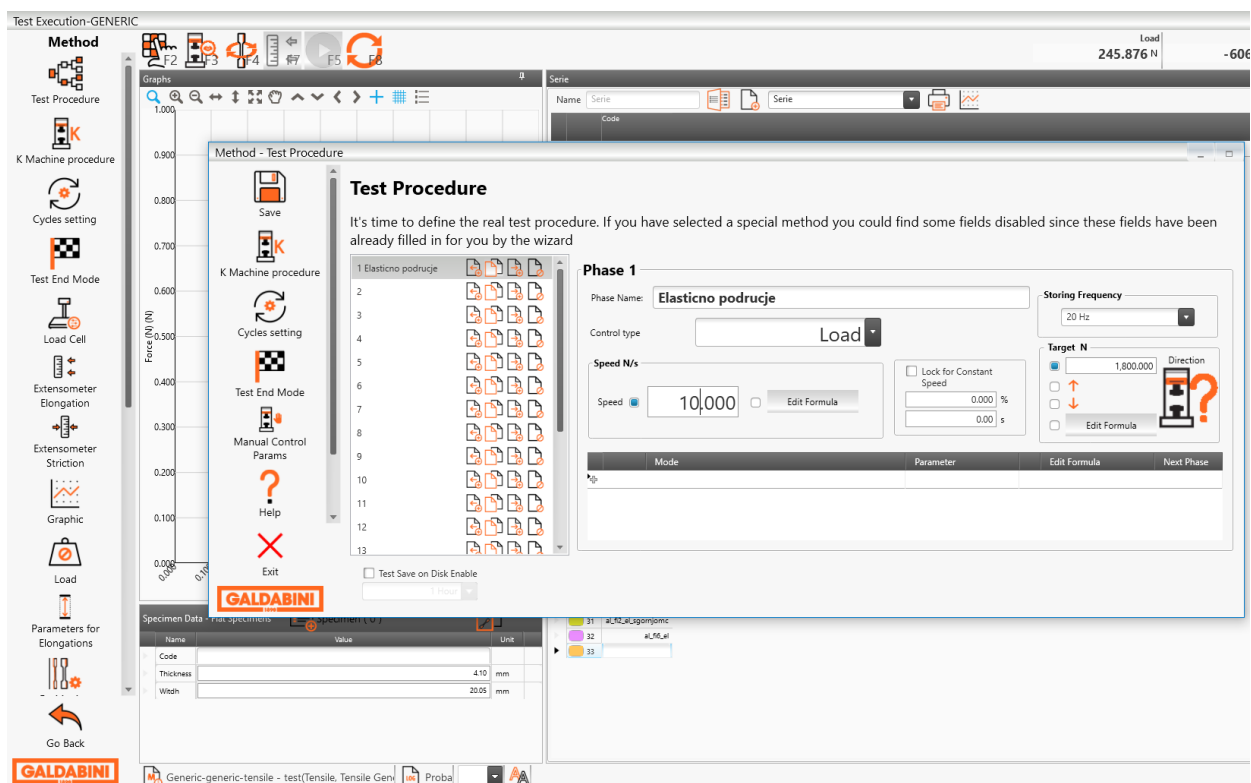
Test Execution-GENERIC

Method

Test Procedure

K Machine procedure

Cycles setting

Test End Mode

Load Cell

Extensometer Elongation

Extensometer Striction

Graphic

Load

Parameters for Elongations

Go Back

GALDABINI

F2 F3 F4 F7 F5 F8

Load
245.876 N
-606

Graphs

1.000
0.900
0.800
0.700
0.600
0.500
0.400
0.300
0.200
0.100
0.000

Force (N) (N)

Serie

Name Serie Serie

Code

Method - Test Procedure

Save

K Machine procedure

Cycles setting

Test End Mode

Manual Control Params

Help

Exit

GALDABINI

Test Procedure

It's time to define the real test procedure. If you have selected a special method you could find some fields disabled since these fields have been already filled in for you by the wizard

1 Elasticno podrucje
2
3
4
5
6
7
8
9
10
11
12
13

Test Save on Disk Enable

1 Hour

Phase 1

Phase Name: Elasticno podrucje

Control type Load

Storing Frequency
20 Hz

Speed N/s

Speed 10.000

Edit Formula

Lock for Constant Speed
0.000 %
0.00 s

Target N
1,800.000
Direction

Edit Formula

| Mode | Parameter | Edit Formula | Next Phase |
|---|---|---|---|
| | | | |

Specimen Data - Flat Specimens

Specimen ( 0 )

| Name | Value | Unit |
|---|---|---|
| Code | | |
| Thickness | 4.10 | mm |
| Witdh | 20.05 | mm |

31 al_fi2_el_sgornjomc
32 al_fi6_el
33

Generic-generic-tensile - test(Tensile, Tensile Gene

Proba